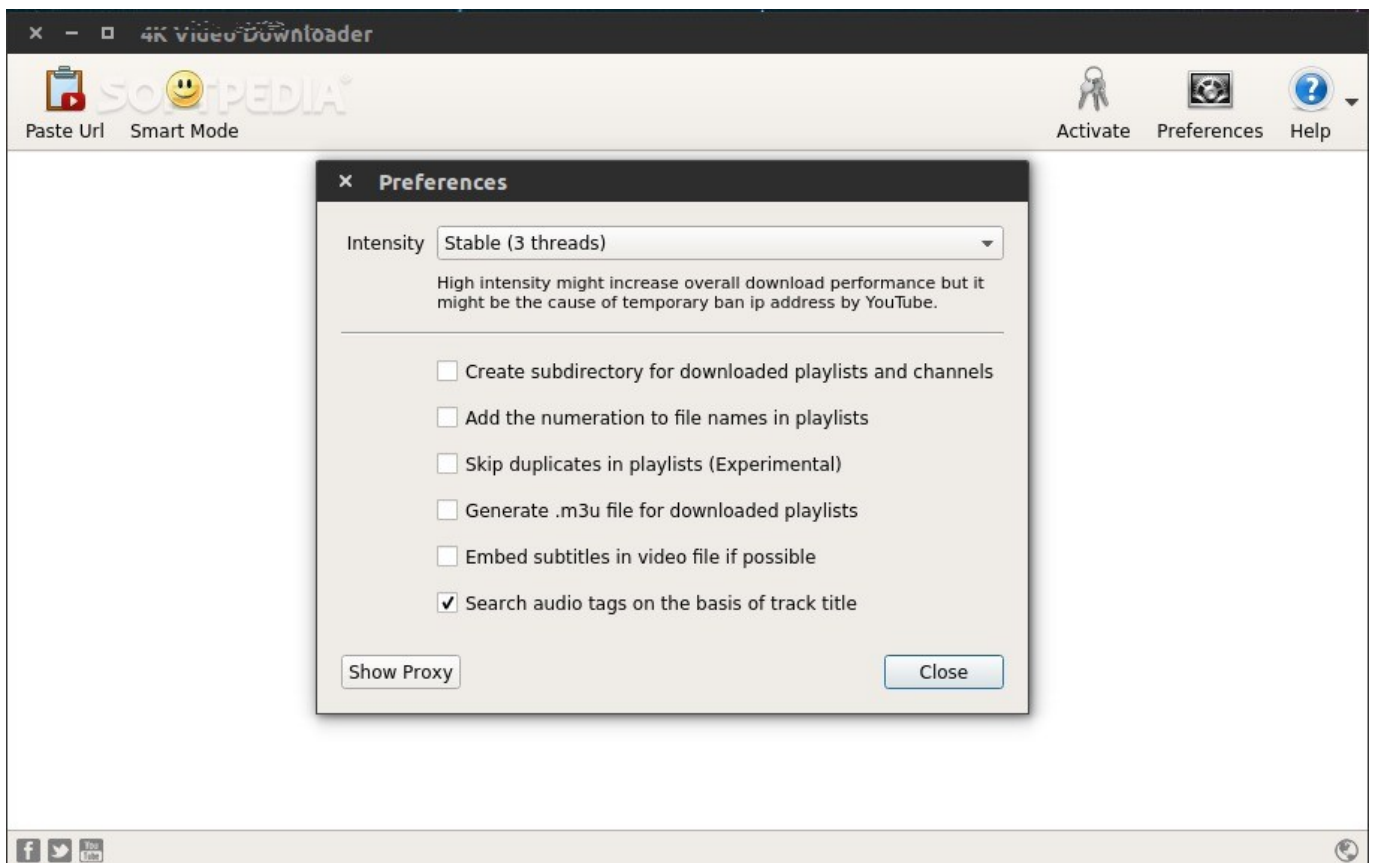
× – □ 4K Video Downloader

SOFTPEDIA

Paste Url Smart Mode

Activate Preferences Help

× Preferences

Intensity Stable (3 threads)

High intensity might increase overall download performance but it might be the cause of temporary ban ip address by YouTube.

☐ Create subdirectory for downloaded playlists and channels

☐ Add the numeration to file names in playlists

☐ Skip duplicates in playlists (Experimental)

☐ Generate .m3u file for downloaded playlists

☐ Embed subtitles in video file if possible

✔ Search audio tags on the basis of track title

Show Proxy

Close

You Tube